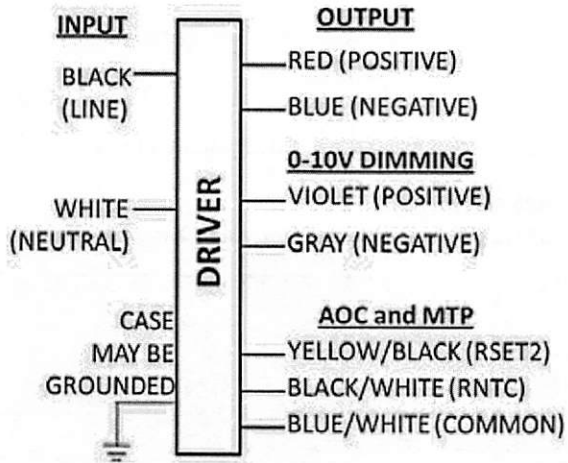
INPUT

BLACK (LINE)

WHITE (NEUTRAL)

CASE MAY BE GROUNDED

DRIVER

OUTPUT

RED (POSITIVE)

BLUE (NEGATIVE)

0-10V DIMMING

VIOLET (POSITIVE)

GRAY (NEGATIVE)

AOC and MTP

YELLOW/BLACK (RSET2)

BLACK/WHITE (RNTC)

BLUE/WHITE (COMMON)